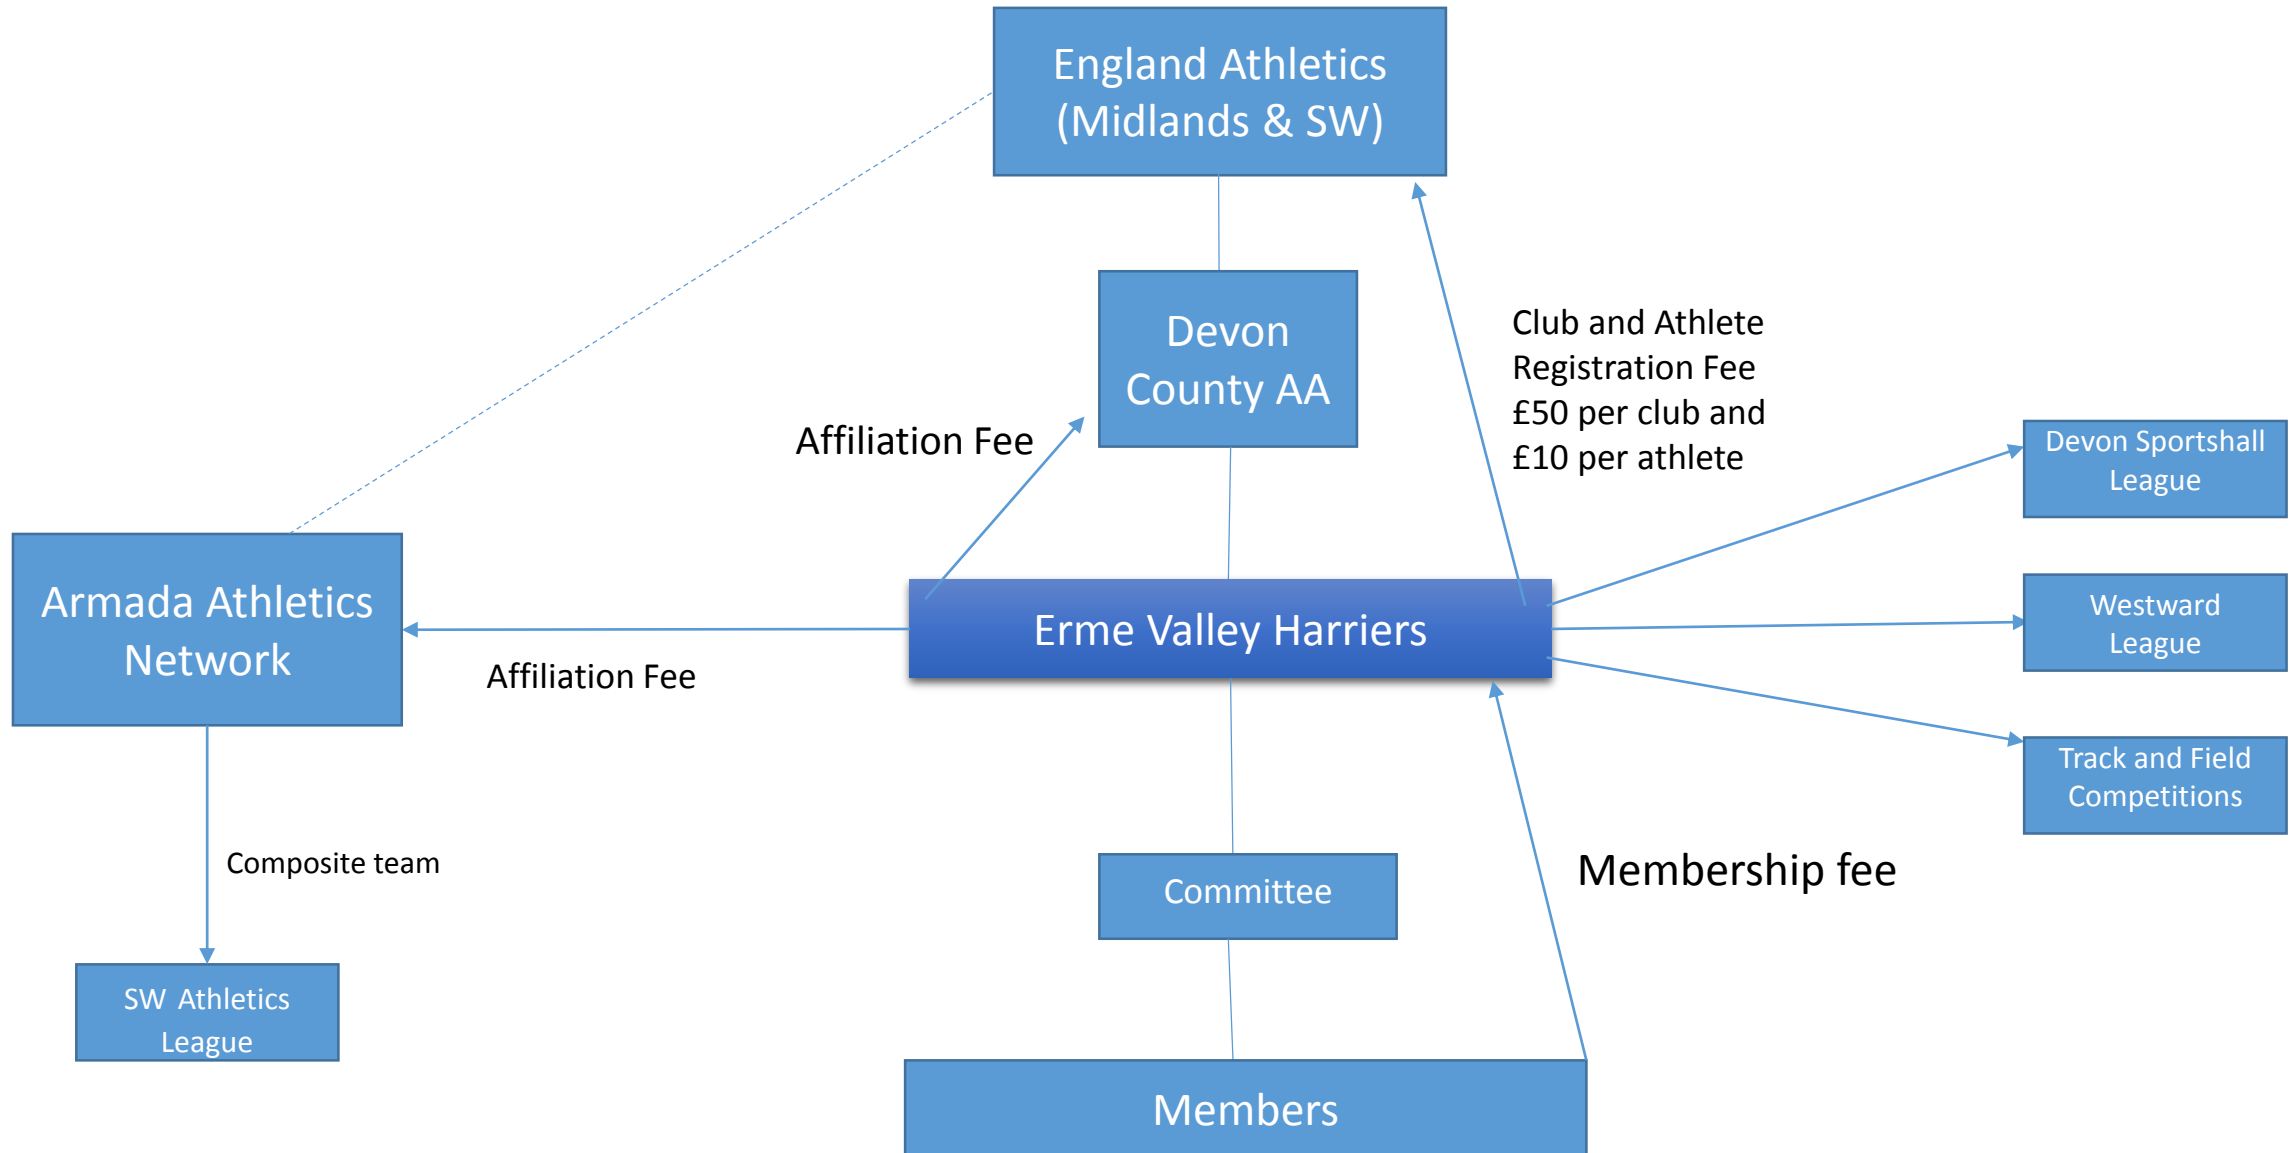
England Athletics (Midlands & SW)

Devon County AA

Club and Athlete Registration Fee £50 per club and £10 per athlete

Affiliation Fee

Devon Sportshall League

Armada Athletics Network

Erme Valley Harriers

Westward League

Affiliation Fee

Track and Field Competitions

Composite team

Membership fee

Committee

SW Athletics League

Members